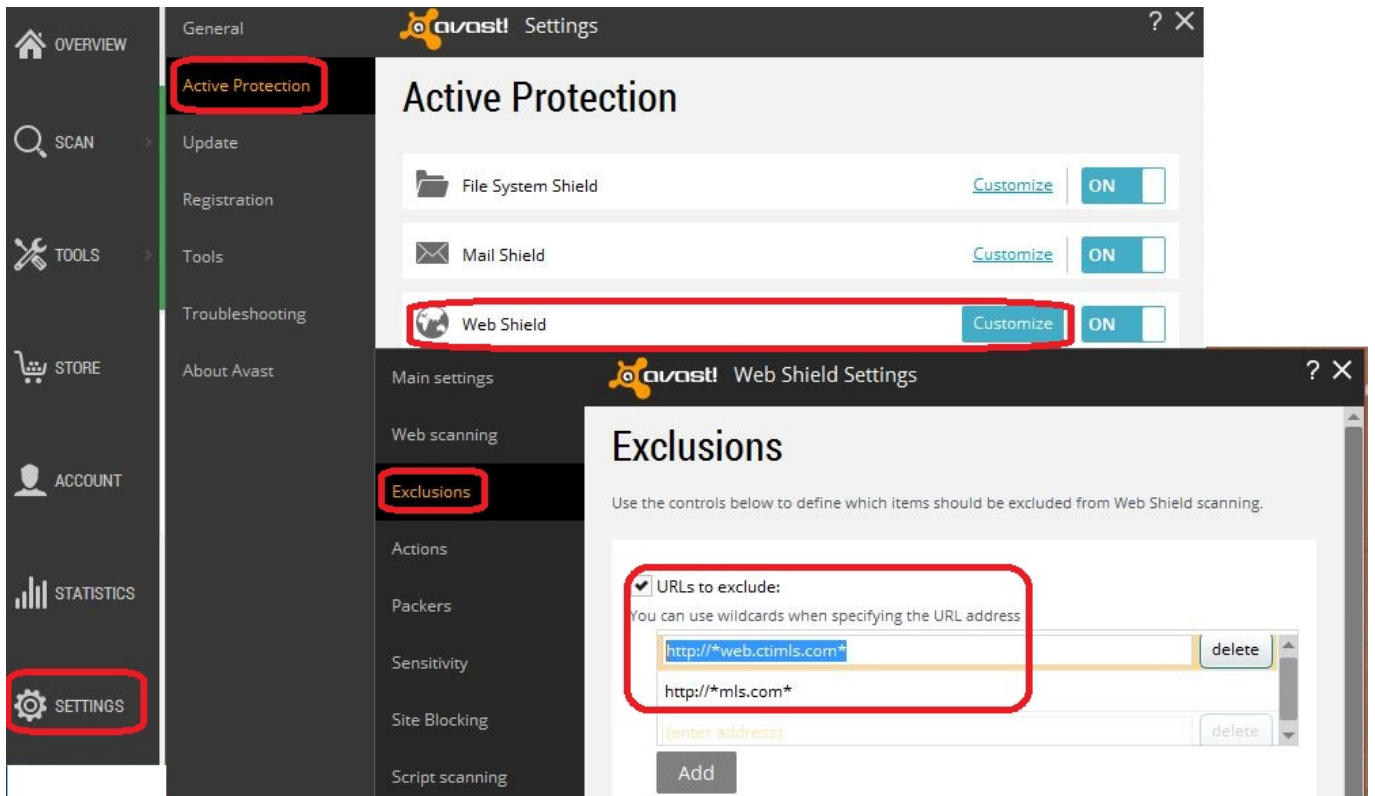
OVERVIEW

SCAN

TOOLS

STORE

ACCOUNT

STATISTICS

SETTINGS

General

Active Protection

Update

Registration

Tools

Troubleshooting

About Avast

avast! Settings

? ×

Active Protection

File System Shield Customize ON

Mail Shield Customize ON

Web Shield Customize ON

Main settings

Web scanning

Exclusions

Actions

Packers

Sensitivity

Site Blocking

Script scanning

avast! Web Shield Settings

? ×

Exclusions

Use the controls below to define which items should be excluded from Web Shield scanning.

✔ URLs to exclude:

You can use wildcards when specifying the URL address

http://*web.ctimls.com* delete

http://*mls.com*

(enter address) delete

Add